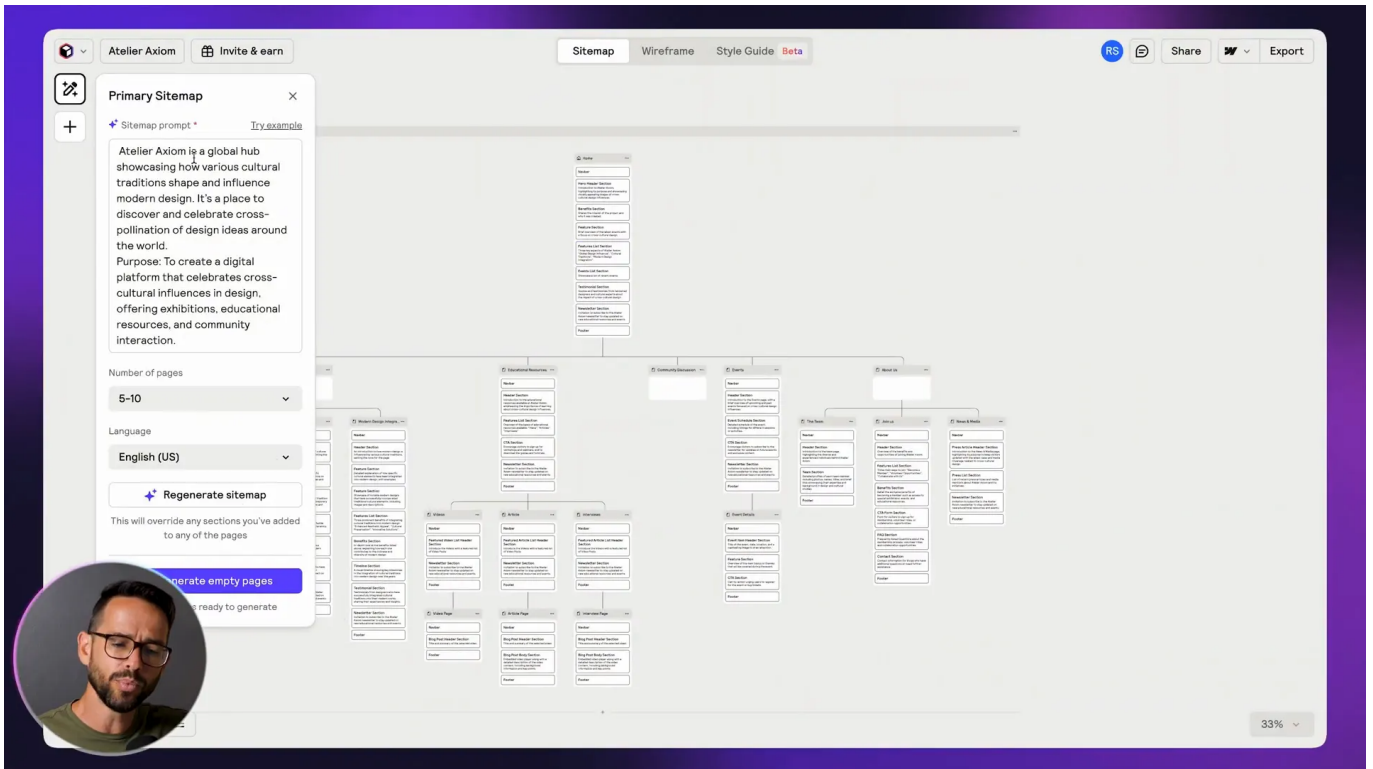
Atelier Axiom

Invite & earn

Sitemap

Wireframe

Style Guide Beta

RS

Share

Export

Primary Sitemap

Sitemap prompt *

Try example

Atelier Axiom is a global hub showcasing how various cultural traditions shape and influence modern design. It's a place to discover and celebrate cross-pollination of design ideas around the world.
Purpose: To create a digital platform that celebrates cross-cultural influences in design, offering exhibitions, educational resources, and community interaction.

Number of pages

5-10

Language

English (US)

Regenerate sitemap

This will override any sections you've added to any of the pages

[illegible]nerate empty pages

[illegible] ready to generate

Home

Educational Resources

Community Discussion

Events

About Us

Modern Design Integra...

The Team

Join us

News & Media

Videos

Articles

Interviews

Event Details

Video Page

Article Page

Interview Page

33%